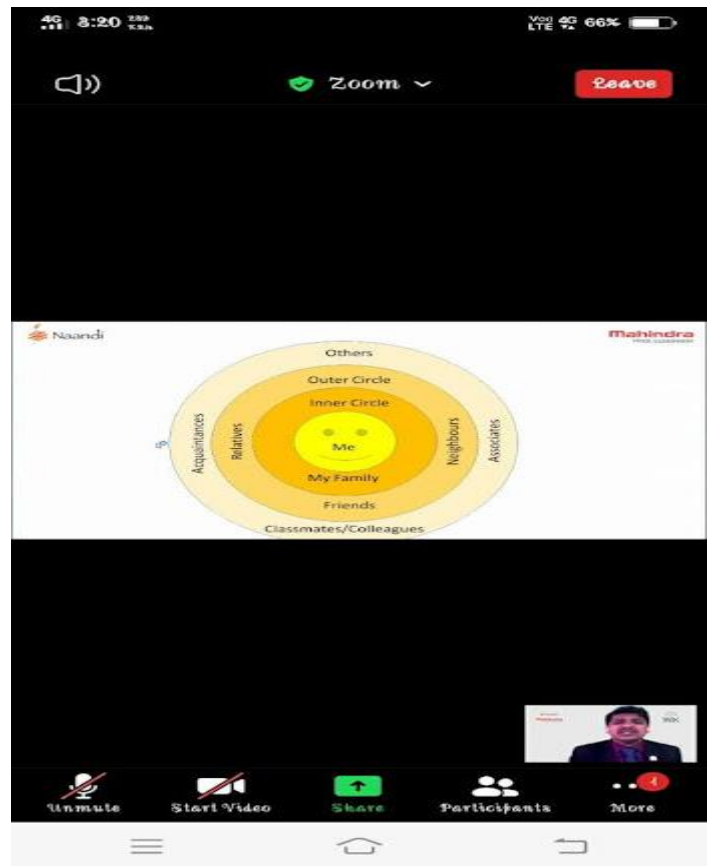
4G 8:20 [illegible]

Vo) LTE 4G 66%

Zoom

Leave

Naandi

Mahindra

Others

Outer Circle

Inner Circle

Me

My Family

Friends

Classmates/Colleagues

Acquaintances

Relatives

Neighbours

Associates

Unmute

Start Video

Share

Participants

More